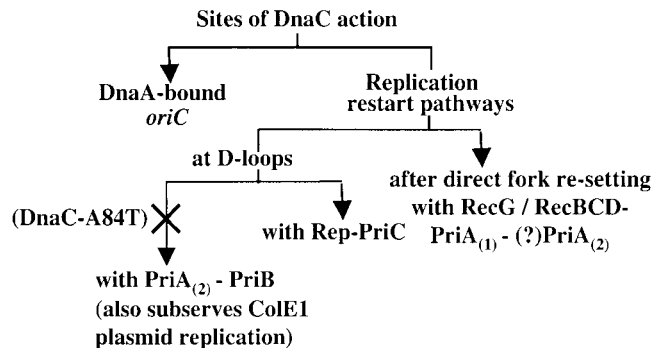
Sites of DnaC action

DnaA-bound *oriC*

Replication restart pathways

at D-loops

after direct fork re-setting with RecG / RecBCD-PriA$_{(1)}$ - (?)PriA$_{(2)}$

(DnaC-A84T)

with Rep-PriC

with PriA$_{(2)}$ - PriB (also subserves ColE1 plasmid replication)